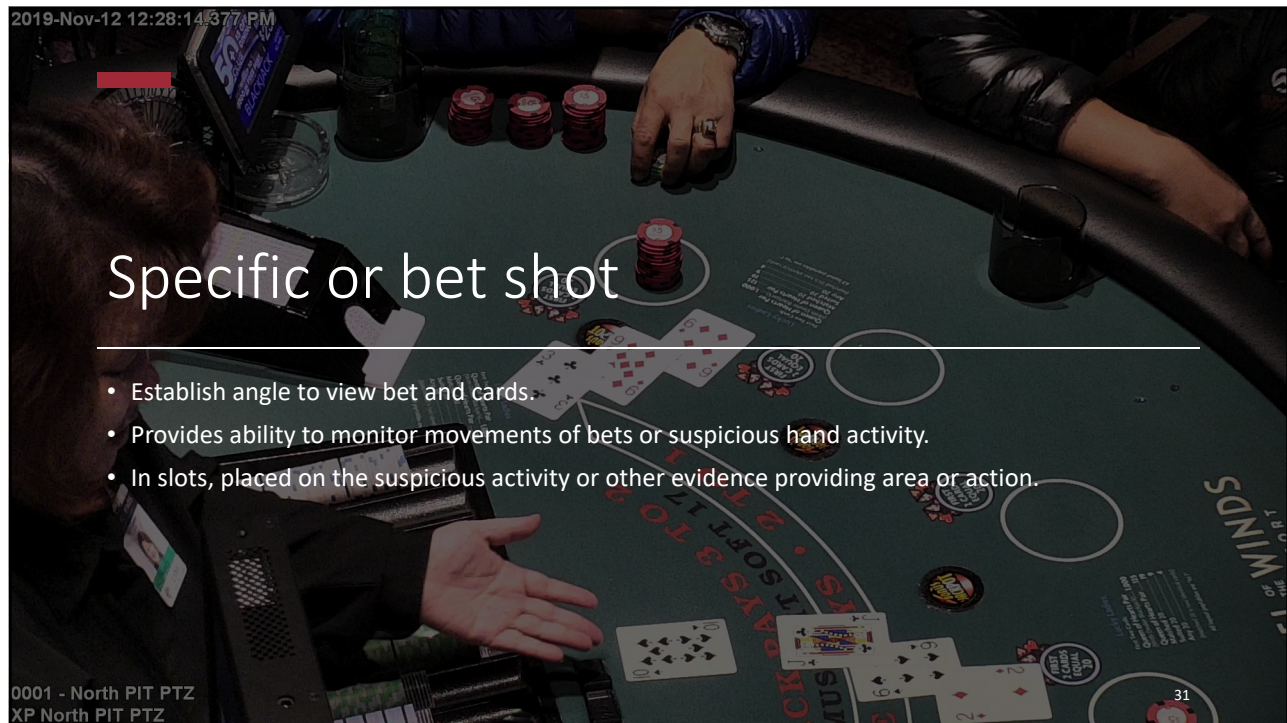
2019-Nov-12 12:28:14.377 PM

Specific or bet shot

• Establish angle to view bet and cards.
• Provides ability to monitor movements of bets or suspicious hand activity.
• In slots, placed on the suspicious activity or other evidence providing area or action.

0001 - North PIT PTZ
XP North PIT PTZ

31